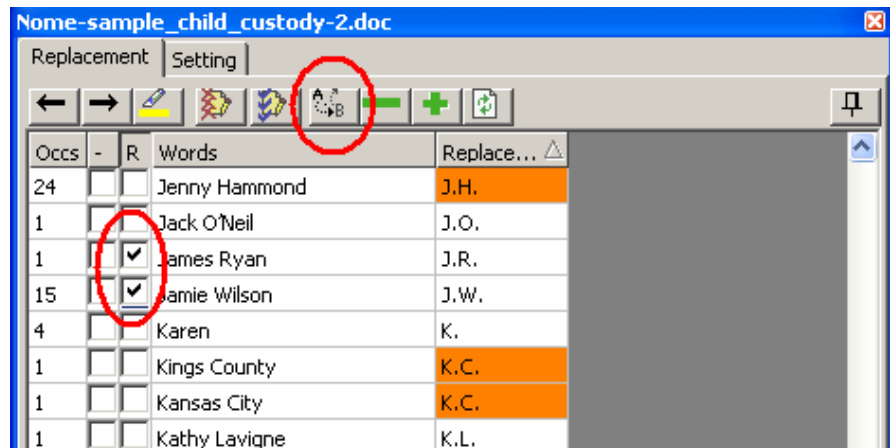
Nome-sample_child_custody-2.doc

Replacement | Setting

| Occs | - | R | Words | Replace... |
|---|---|---|---|---|
| 24 | | | Jenny Hammond | J.H. |
| 1 | | | Jack O'Neil | J.O. |
| 1 | | ✔ | James Ryan | J.R. |
| 15 | | ✔ | Jamie Wilson | J.W. |
| 4 | | | Karen | K. |
| 1 | | | Kings County | K.C. |
| 1 | | | Kansas City | K.C. |
| 1 | | | Kathy Lavigne | K.L. |